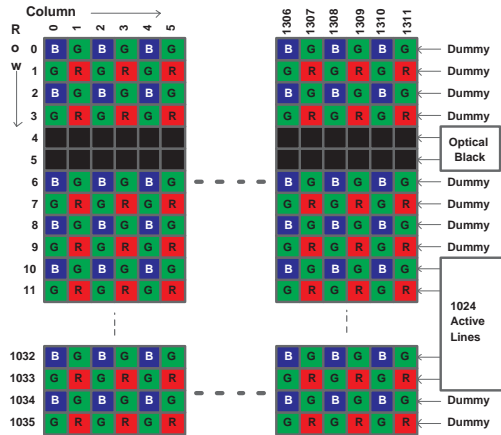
Column

R o w

0 1 2 3 4 5

1306 1307 1308 1309 1310 1311

| | 0 | 1 | 2 | 3 | 4 | 5 | | 1306 | 1307 | 1308 | 1309 | 1310 | 1311 | |
|---|---|---|---|---|---|---|---|---|---|---|---|---|---|---|
| 0 | B | G | B | G | B | G | | B | G | B | G | B | G | Dummy |
| 1 | G | R | G | R | G | R | | G | R | G | R | G | R | Dummy |
| 2 | B | G | B | G | B | G | | B | G | B | G | B | G | Dummy |
| 3 | G | R | G | R | G | R | | G | R | G | R | G | R | Dummy |
| 4 | | | | | | | | | | | | | | Optical Black |
| 5 | | | | | | | | | | | | | | |
| 6 | B | G | B | G | B | G | | B | G | B | G | B | G | Dummy |
| 7 | G | R | G | R | G | R | | G | R | G | R | G | R | Dummy |
| 8 | B | G | B | G | B | G | | B | G | B | G | B | G | Dummy |
| 9 | G | R | G | R | G | R | | G | R | G | R | G | R | Dummy |
| 10 | B | G | B | G | B | G | | B | G | B | G | B | G | 1024 Active Lines |
| 11 | G | R | G | R | G | R | | G | R | G | R | G | R | |
| 1032 | B | G | B | G | B | G | | B | G | B | G | B | G | |
| 1033 | G | R | G | R | G | R | | G | R | G | R | G | R | |
| 1034 | B | G | B | G | B | G | | B | G | B | G | B | G | Dummy |
| 1035 | G | R | G | R | G | R | | G | R | G | R | G | R | Dummy |